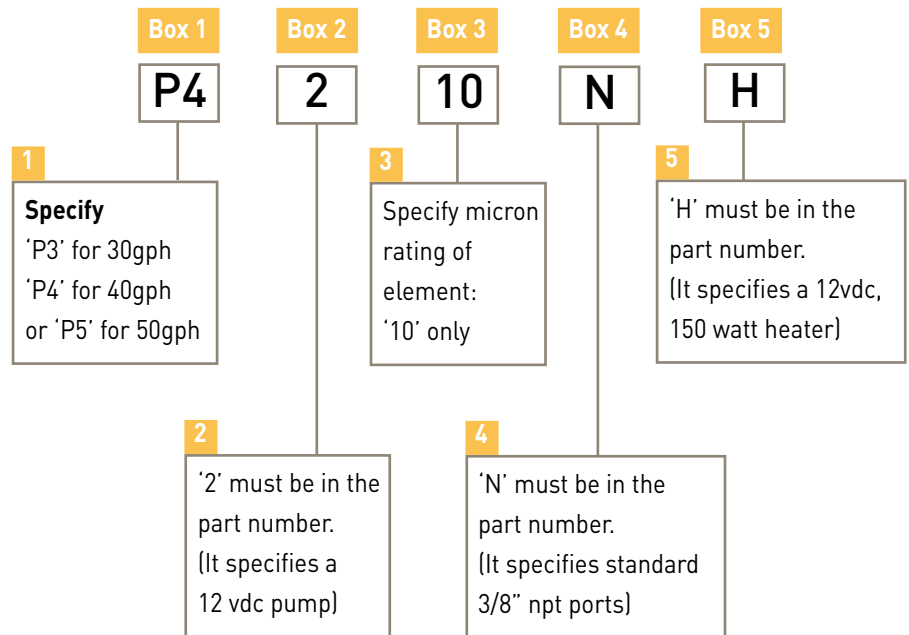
Box 1
P4

Box 2
2

Box 3
10

Box 4
N

Box 5
H

1
Specify
'P3' for 30gph
'P4' for 40gph
or 'P5' for 50gph

3
Specify micron rating of element:
'10' only

5
'H' must be in the part number.
(It specifies a 12vdc, 150 watt heater)

2
'2' must be in the part number.
(It specifies a 12 vdc pump)

4
'N' must be in the part number.
(It specifies standard 3/8" npt ports)